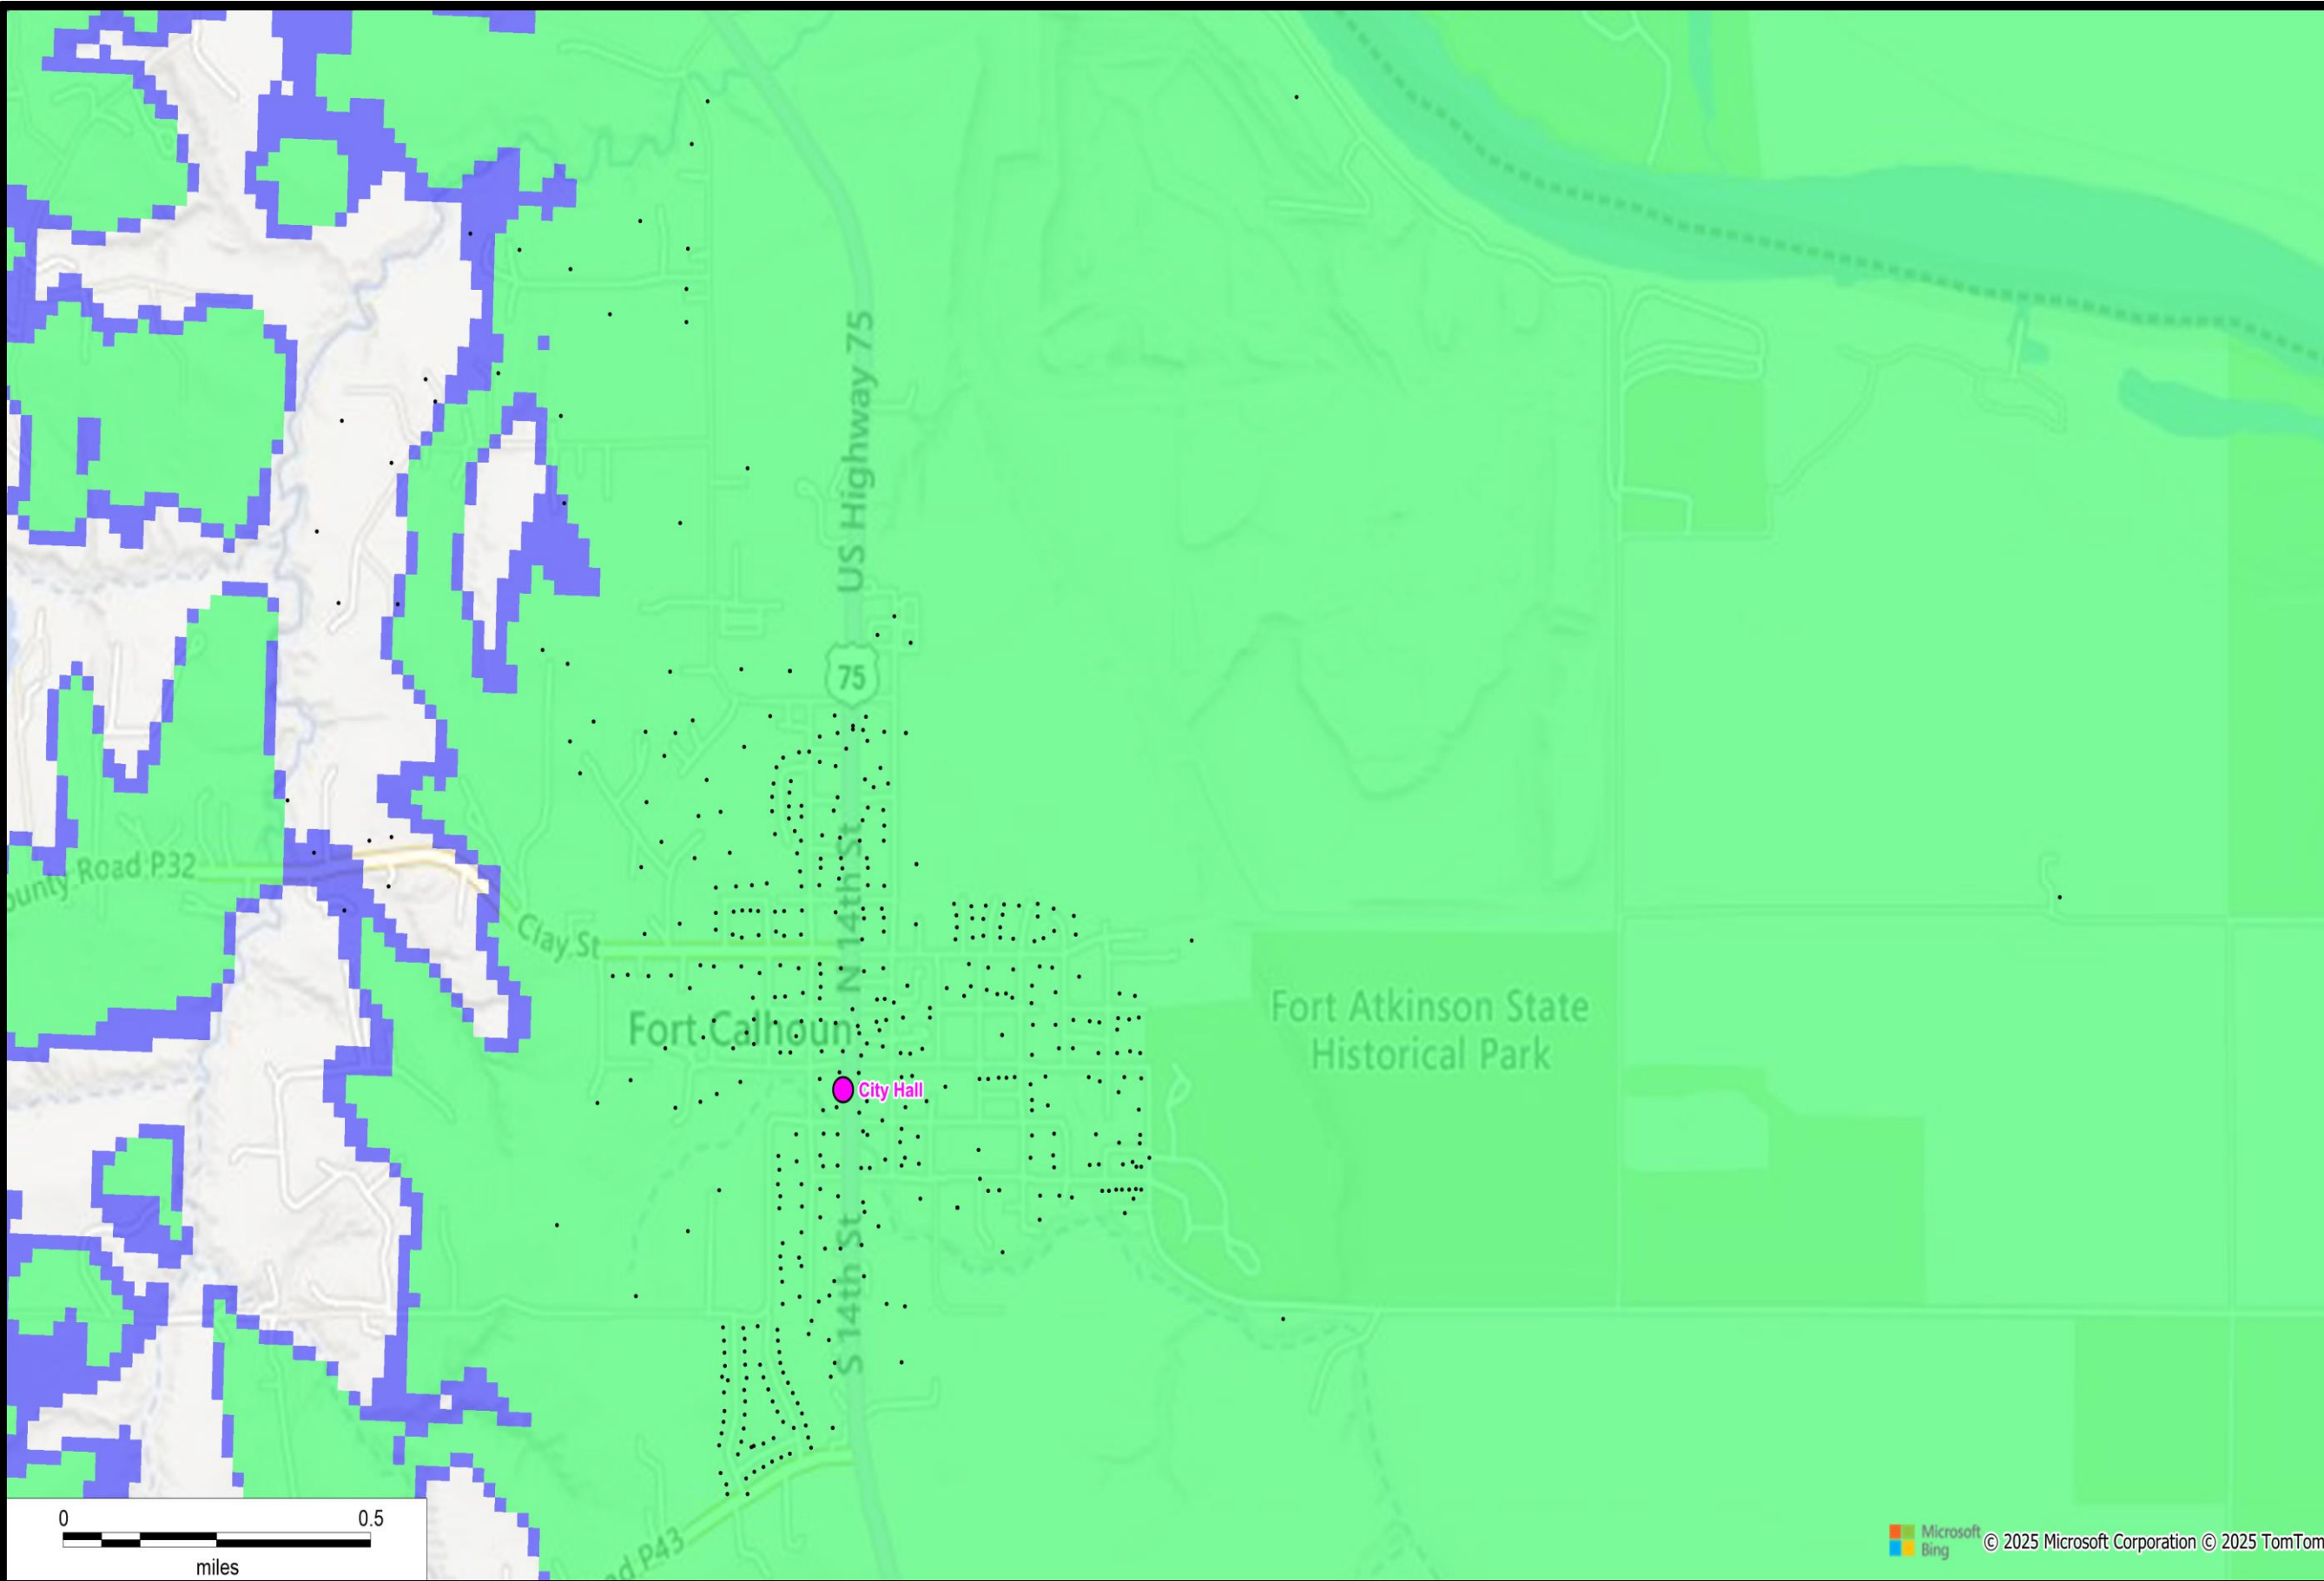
US Highway 75

75

ounty Road P32

Clay St

N 14th St

Fort Calhoun

Fort Atkinson State Historical Park

City Hall

S 14th St

d P43

0 0.5
miles

Microsoft Bing © 2025 Microsoft Corporation © 2025 TomTom